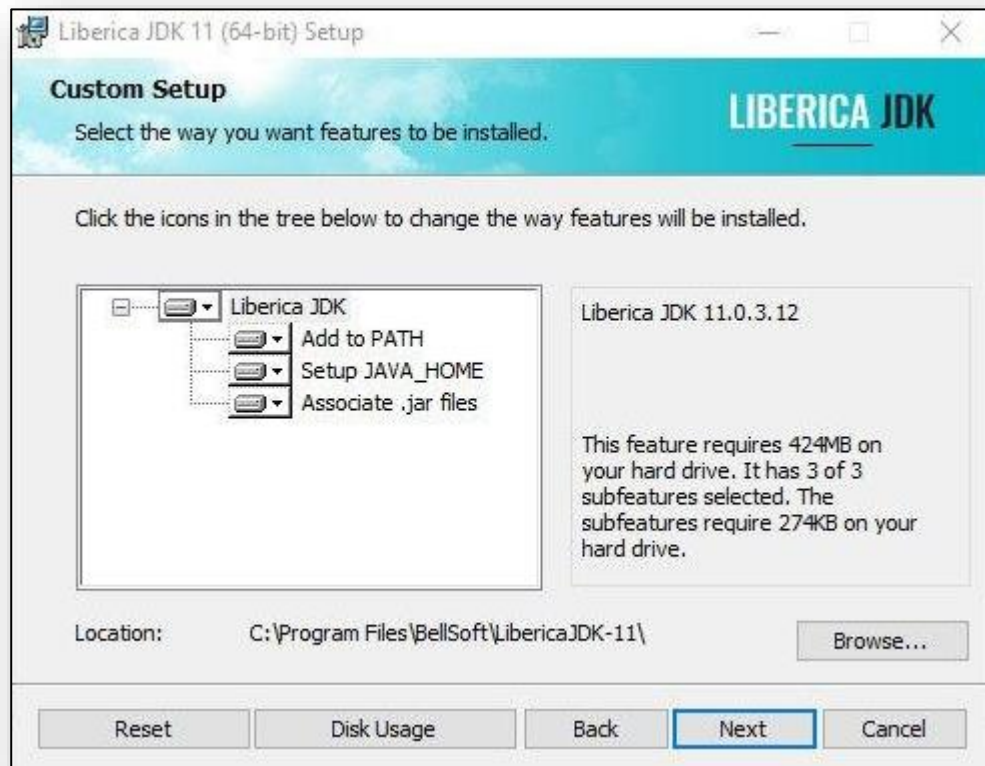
Liberica JDK 11 (64-bit) Setup

Custom Setup

Select the way you want features to be installed.

LIBERICA JDK

Click the icons in the tree below to change the way features will be installed.

Liberica JDK
Add to PATH
Setup JAVA_HOME
Associate .jar files

Liberica JDK 11.0.3.12

This feature requires 424MB on your hard drive. It has 3 of 3 subfeatures selected. The subfeatures require 274KB on your hard drive.

Location: C:\Program Files\BellSoft\LibericaJDK-11\

Browse...

Reset Disk Usage Back Next Cancel